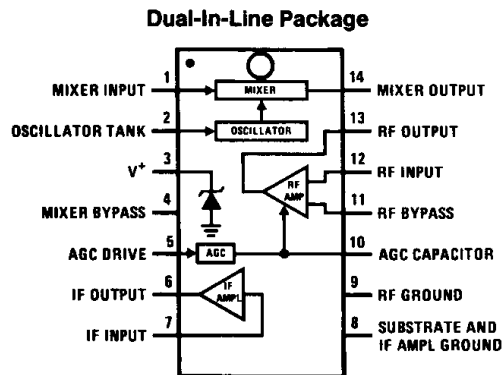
Dual-In-Line Package

1 MIXER INPUT
2 OSCILLATOR TANK
3 $V^+$
4 MIXER BYPASS
5 AGC DRIVE
6 IF OUTPUT
7 IF INPUT

MIXER
OSCILLATOR
RF AMP
AGC
IF AMPL

14 MIXER OUTPUT
13 RF OUTPUT
12 RF INPUT
11 RF BYPASS
10 AGC CAPACITOR
9 RF GROUND
8 SUBSTRATE AND IF AMPL GROUND